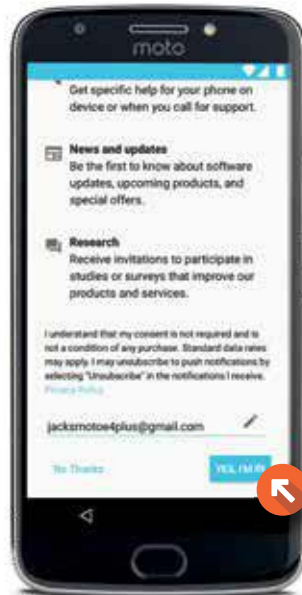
moto

Get specific help for your phone on device or when you call for support.

News and updates
Be the first to know about software updates, upcoming products, and special offers.

Research
Receive invitations to participate in studies or surveys that improve our products and services.

I understand that my consent is not required and is not a condition of any purchase. Standard data rates may apply. I may unsubscribe to push notifications by selecting "Unsubscribe" in the notifications I receive. Privacy Policy

jacksmotoe4plus@gmail.com

No Thanks

YES, I'M IN